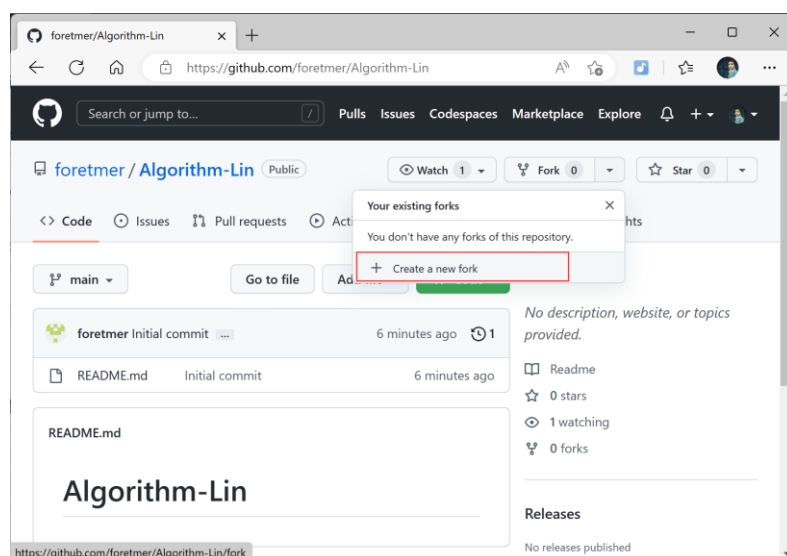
foretmer/Algorithm-Lin × +

https://github.com/foretmer/Algorithm-Lin

Search or jump to... / Pulls Issues Codespaces Marketplace Explore

foretmer / Algorithm-Lin Public

Watch 1 Fork 0 Star 0

Code Issues Pull requests Acti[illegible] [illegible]hts

Your existing forks ×

You don't have any forks of this repository.

+ Create a new fork

main

Go to file Ad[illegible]

foretmer Initial commit ... 6 minutes ago 1

README.md Initial commit 6 minutes ago

README.md

Algorithm-Lin

No description, website, or topics provided.

Readme

0 stars

1 watching

0 forks

Releases

No releases published

https://github.com/foretmer/Algorithm-Lin/fork